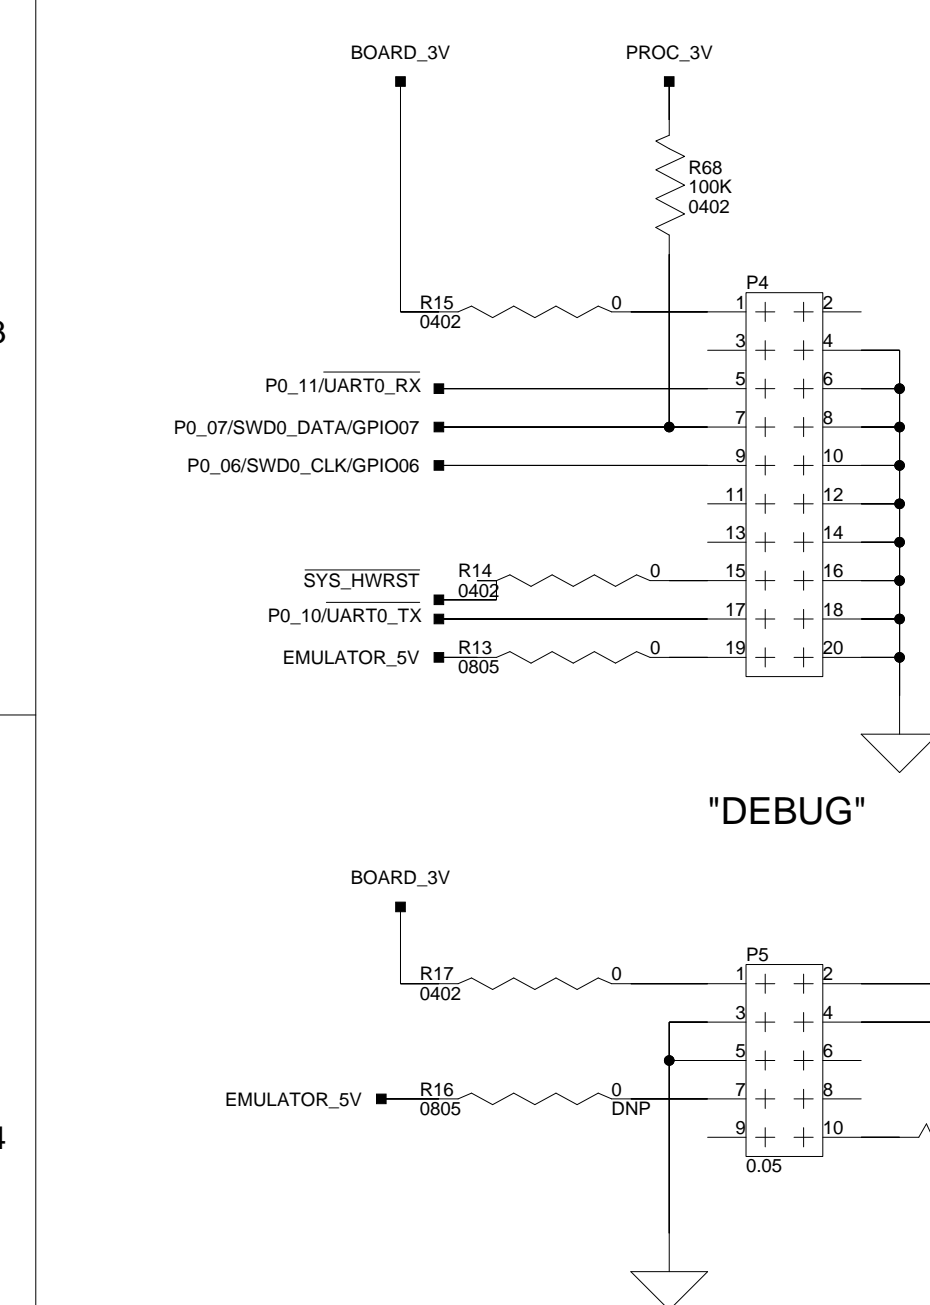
3

4

BOARD_3V

PROC_3V

R68
100K
0402

P4

R15
0402

0

1 2
3 4
5 6
7 8
9 10
11 12
13 14
15 16
17 18
19 20

P0_11/$\overline{\text{UART0\_RX}}$

P0_07/SWD0_DATA/GPIO07

P0_06/SWD0_CLK/GPIO06

$\overline{\text{SYS\_HWRST}}$

R14
0402

0

P0_10/$\overline{\text{UART0\_TX}}$

EMULATOR_5V

R13
0805

0

"DEBUG"

BOARD_3V

P5

R17
0402

0

1 2
3 4
5 6
7 8
9 10

EMULATOR_5V

R16
0805

0
DNP

0.05